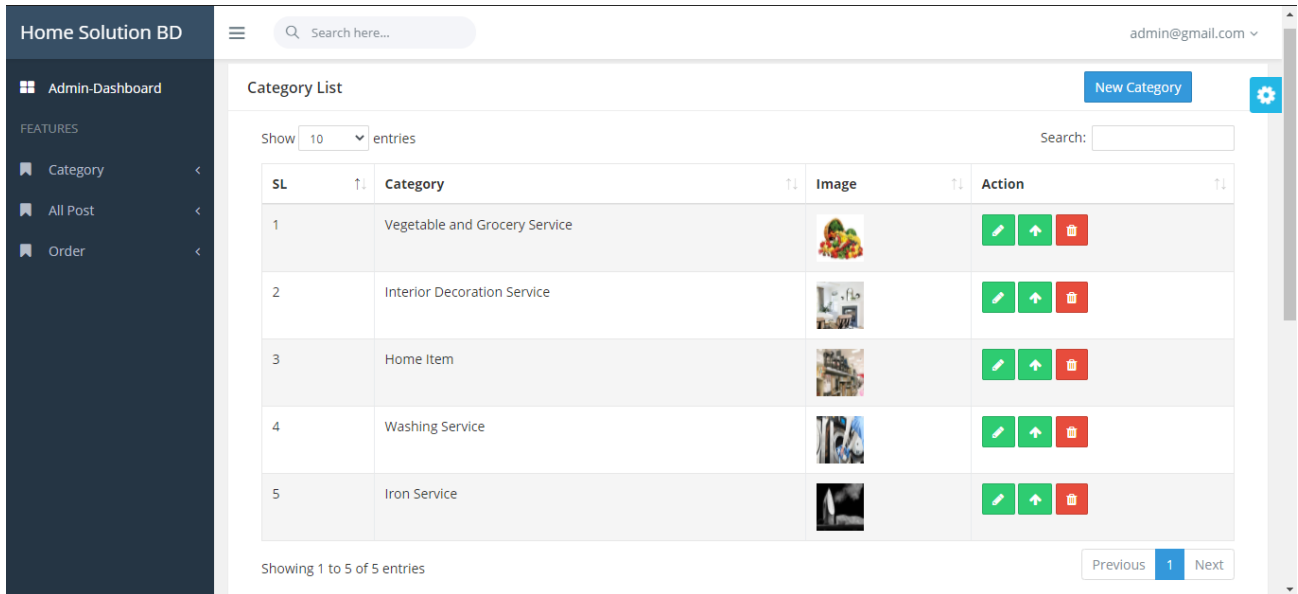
Home Solution BD

Search here...

admin@gmail.com

Admin-Dashboard

FEATURES

Category

All Post

Order

Category List

New Category

Show 10 entries

Search:

| SL | Category | Image | Action |
|---|---|---|---|
| 1 | Vegetable and Grocery Service | | |
| 2 | Interior Decoration Service | | |
| 3 | Home Item | | |
| 4 | Washing Service | | |
| 5 | Iron Service | | |

Showing 1 to 5 of 5 entries

Previous 1 Next